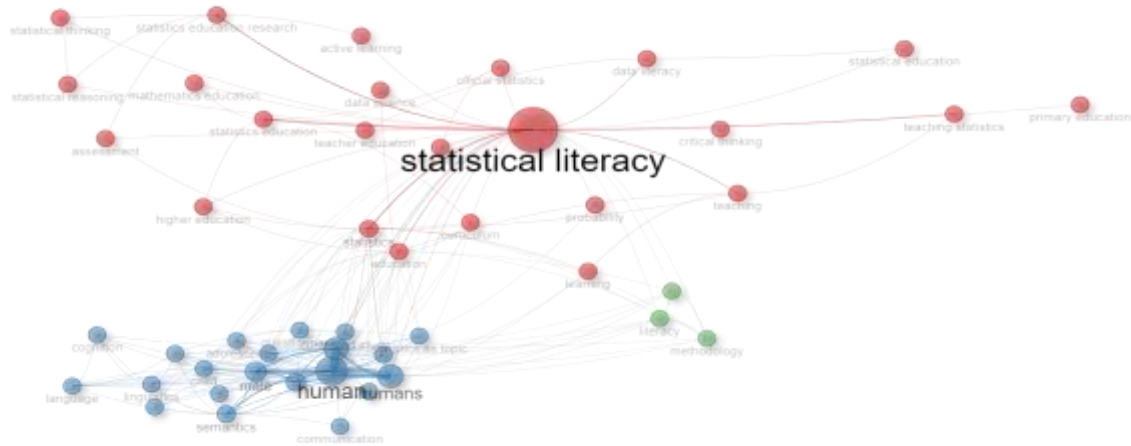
statistical thinking
statistics education research
active learning
statistical education
official statistics
data literacy
statistical reasoning
mathematics education
data science
primary education
statistics education
teacher education
critical thinking
teaching statistics
assessment
statistical literacy
probability
teaching
higher education
statistics
curriculum
education
learning
literacy
methodology
cognition
adolescent
statistics as topic
child
male
language
linguistics
human
humans
semantics
communication